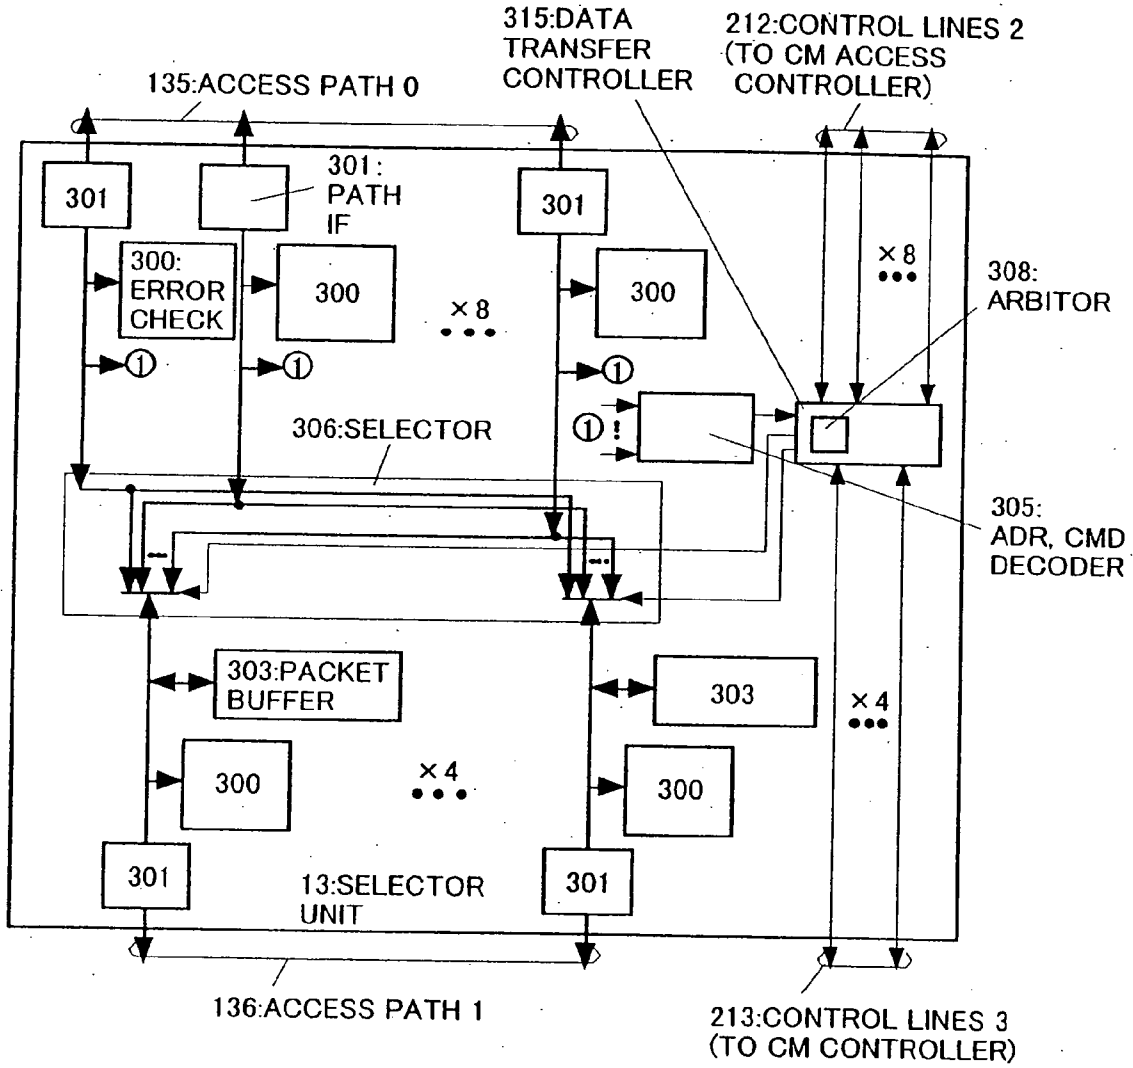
315:DATA TRANSFER CONTROLLER

212:CONTROL LINES 2 (TO CM ACCESS CONTROLLER)

135:ACCESS PATH 0

301

301: PATH IF

301

300: ERROR CHECK

300

×8

300

×8

308: ARBITOR

①

①

①

①

306:SELECTOR

305: ADR, CMD DECODER

303:PACKET BUFFER

303

×4

300

×4

300

301

13:SELECTOR UNIT

301

136:ACCESS PATH 1

213:CONTROL LINES 3 (TO CM CONTROLLER)